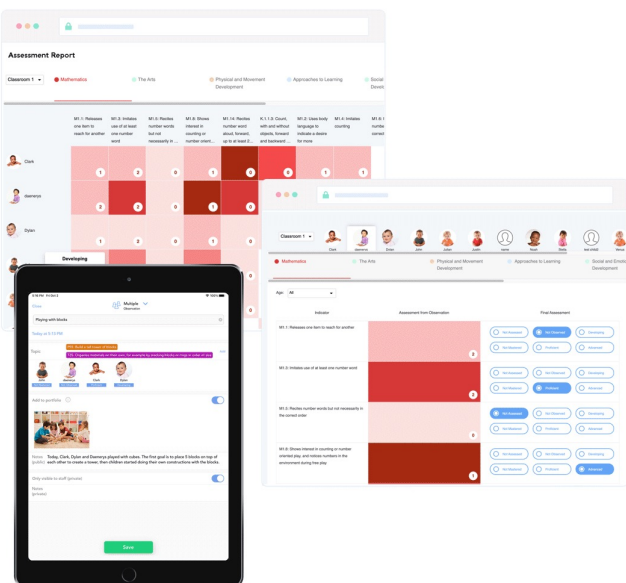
Assessment Report

Classroom 1

Mathematics

The Arts

Physical and Movement Development

Approaches to Learning

Social Develo

M1.1: Releases one item to reach for another

M1.2: Initiates use of at least one number word

M1.5: Recites number words but not necessarily in

M1.6: Shows interest in counting or number orient...

M1.14: Recites number word aloud, forward up to at least 2...

K.1.1.3: Count, with and without objects, forward and backward ...

M1.2: Uses body language to indicate a desire for more

M1.4: Imitates counting

M1.5 numbe conce

Clark

daenerys

Dylan

Developing

1 2 0 1 0 6 1 0

2 2 0 0 1 0

Classroom 1

daenerys Evan John Julian Justin Jamie Noah Stella ted child Wenzel

Mathematics

The Arts

Physical and Movement Development

Approaches to Learning

Social and Emoti Development

Age All

Indicator

Assessment from Observation

Final Assessment

M1.1: Releases one item to reach for another

M1.2: Initiates use of at least one number word

M1.5: Recites number words but not necessarily in the correct order

M1.6: Shows interest in counting or number oriented play, and notices numbers in the environment during free play

Not Assessed Not Observed Developing Proficient Advanced

2 2 0 1

Multiple Observation

Playing with blocks

Today at 3:13 PM

Topic

Clark daenerys Clark Dylan

Add to portfolio

Notes: Today, Clark, Dylan and Daenerys played with cubes. The first goal is to place 5 blocks on top of each other to create a tower, then children started doing their own constructions with the blocks.

Save